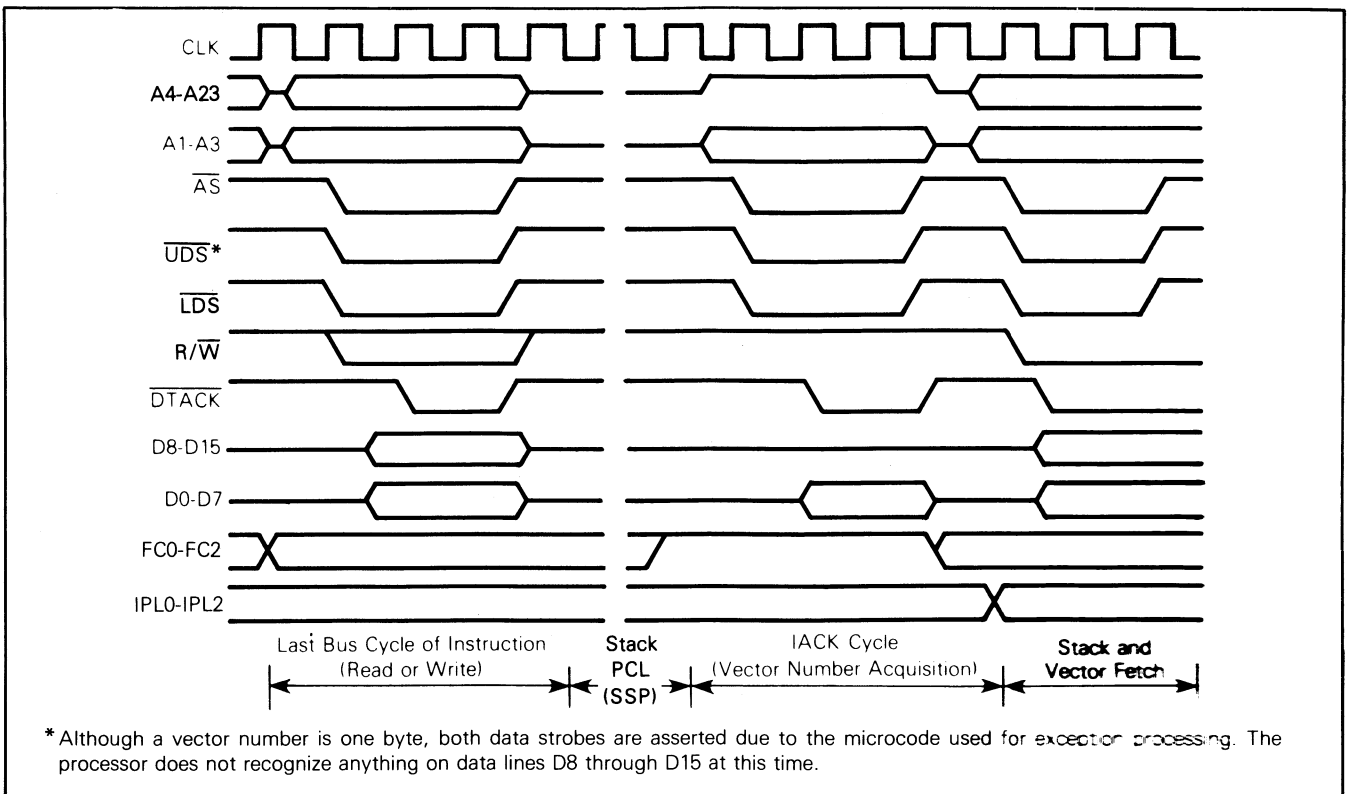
CLK
A4-A23
A1-A3
$\overline{AS}$
$\overline{UDS}$*
$\overline{LDS}$
R/$\overline{W}$
$\overline{DTACK}$
D8-D15
D0-D7
FC0-FC2
IPL0-IPL2

Last Bus Cycle of Instruction (Read or Write)
Stack PCL (SSP)
IACK Cycle (Vector Number Acquisition)
Stack and Vector Fetch

*Although a vector number is one byte, both data strobes are asserted due to the microcode used for exception processing. The processor does not recognize anything on data lines D8 through D15 at this time.